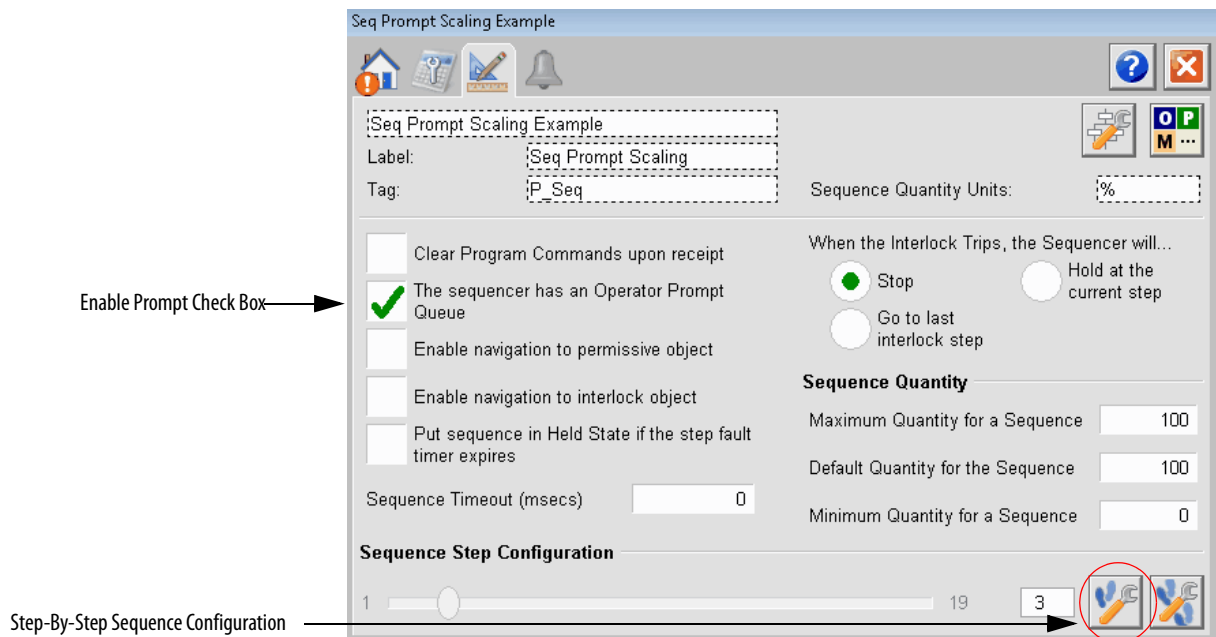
Seq Prompt Scaling Example

O P
M ...

Seq Prompt Scaling Example

Label: Seq Prompt Scaling

Tag: P_Seq

Sequence Quantity Units: %

Clear Program Commands upon receipt

Enable Prompt Check Box

The sequencer has an Operator Prompt Queue

Enable navigation to permissive object

Enable navigation to interlock object

Put sequence in Held State if the step fault timer expires

Sequence Timeout (msecs) 0

When the Interlock Trips, the Sequencer will...

Stop

Hold at the current step

Go to last interlock step

Sequence Quantity

Maximum Quantity for a Sequence 100

Default Quantity for the Sequence 100

Minimum Quantity for a Sequence 0

Sequence Step Configuration

1 19 3

Step-By-Step Sequence Configuration